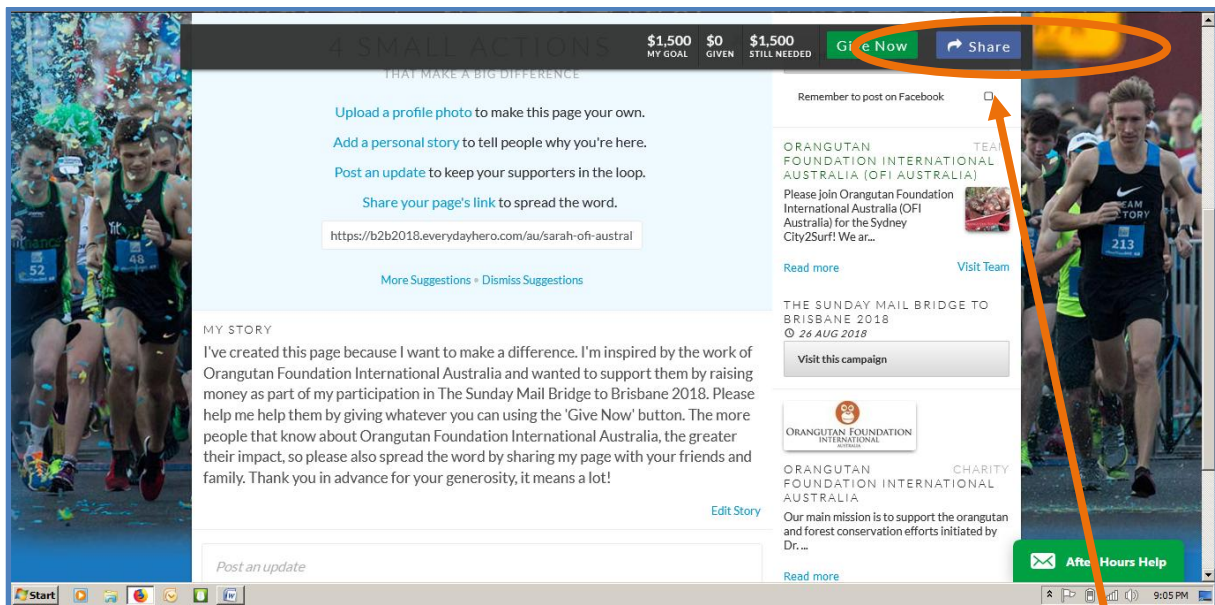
4 SMALL ACTIONS
THAT MAKE A BIG DIFFERENCE

$1,500 MY GOAL $0 GIVEN $1,500 STILL NEEDED Give Now Share

Upload a profile photo to make this page your own.

Add a personal story to tell people why you're here.

Post an update to keep your supporters in the loop.

Share your page's link to spread the word.

https://b2b2018.everydayhero.com/au/sarah-ofi-austral

More Suggestions • Dismiss Suggestions

MY STORY

I've created this page because I want to make a difference. I'm inspired by the work of Orangutan Foundation International Australia and wanted to support them by raising money as part of my participation in The Sunday Mail Bridge to Brisbane 2018. Please help me help them by giving whatever you can using the 'Give Now' button. The more people that know about Orangutan Foundation International Australia, the greater their impact, so please also spread the word by sharing my page with your friends and family. Thank you in advance for your generosity, it means a lot!

Edit Story

Post an update

Remember to post on Facebook

ORANGUTAN FOUNDATION INTERNATIONAL AUSTRALIA (OFI AUSTRALIA) TEAM

Please join Orangutan Foundation International Australia (OFI Australia) for the Sydney City2Surf! We ar...

Read more Visit Team

THE SUNDAY MAIL BRIDGE TO BRISBANE 2018
26 AUG 2018

Visit this campaign

ORANGUTAN FOUNDATION INTERNATIONAL AUSTRALIA

ORANGUTAN FOUNDATION INTERNATIONAL AUSTRALIA CHARITY

Our main mission is to support the orangutan and forest conservation efforts initiated by Dr. ...

Read more

After Hours Help

52 48 213

Start 9:05 PM